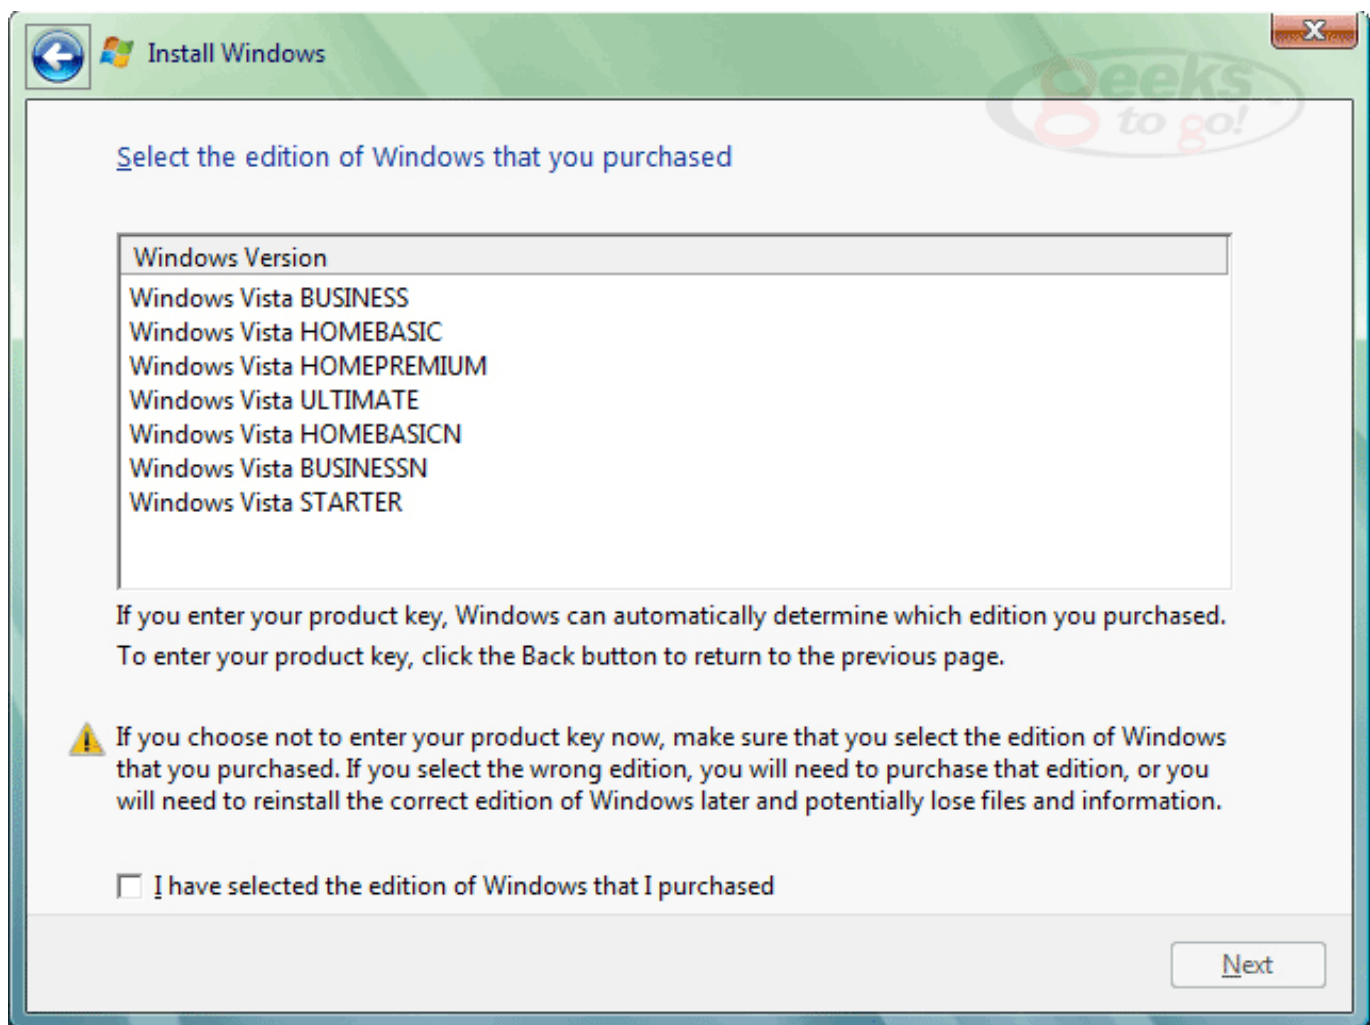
Install Windows

Geeks to go!

Select the edition of Windows that you purchased

| Windows Version |
|---|
| Windows Vista BUSINESS |
| Windows Vista HOMEBASIC |
| Windows Vista HOMEPREMIUM |
| Windows Vista ULTIMATE |
| Windows Vista HOMEBASICN |
| Windows Vista BUSINESSN |
| Windows Vista STARTER |

If you enter your product key, Windows can automatically determine which edition you purchased. To enter your product key, click the Back button to return to the previous page.

If you choose not to enter your product key now, make sure that you select the edition of Windows that you purchased. If you select the wrong edition, you will need to purchase that edition, or you will need to reinstall the correct edition of Windows later and potentially lose files and information.

I have selected the edition of Windows that I purchased

Next